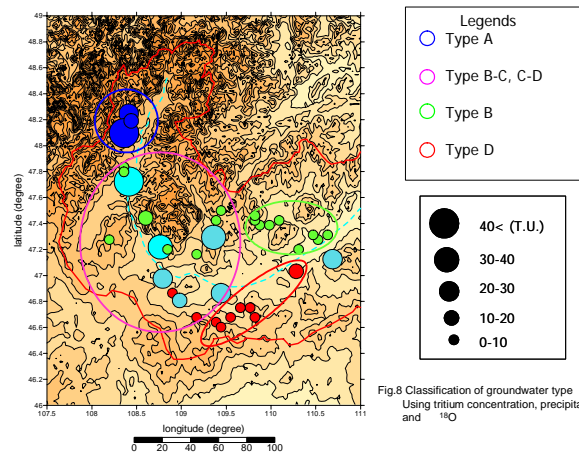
49
48.8
48.6
48.4
48.2
48
47.8
47.6
47.4
47.2
47
46.8
46.6
46.4
46.2
46
latitude (degree)
107.5 108 108.5 109 109.5 110 110.5 111
longitude (degree)
0 20 40 60 80 100

Legends
Type A
Type B-C, C-D
Type B
Type D

40< (T.U.)
30-40
20-30
10-20
0-10

Fig.8 Classification of groundwater type
Using tritium concentration, precipita
and $^{18}O$